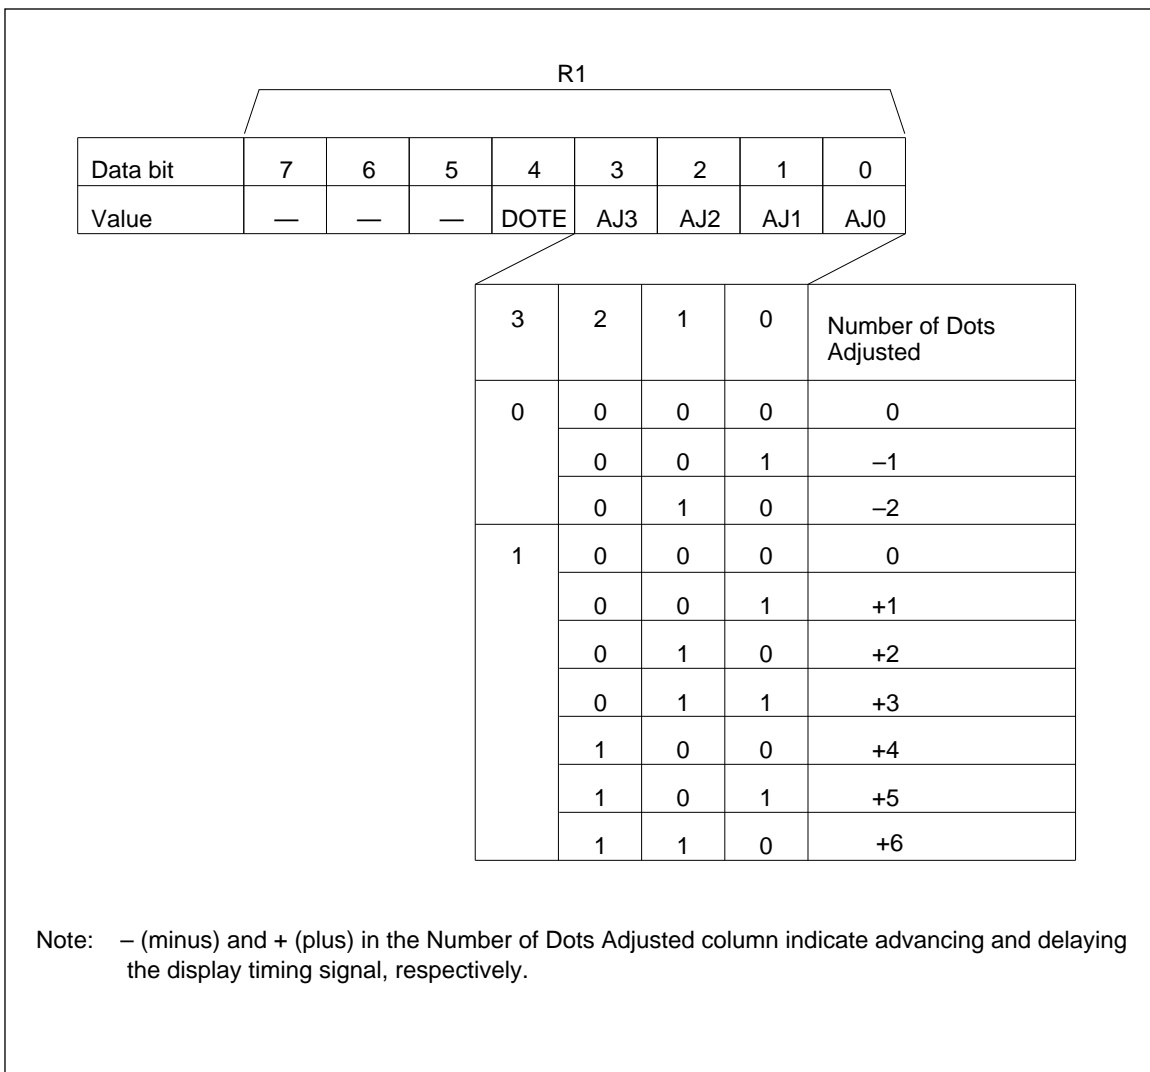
R1

| Data bit | 7 | 6 | 5 | 4 | 3 | 2 | 1 | 0 |
|---|---|---|---|---|---|---|---|---|
| Value | — | — | — | DOTE | AJ3 | AJ2 | AJ1 | AJ0 |

| 3 | 2 | 1 | 0 | Number of Dots Adjusted |
|---|---|---|---|---|
| 0 | 0 | 0 | 0 | 0 |
| | 0 | 0 | 1 | –1 |
| | 0 | 1 | 0 | –2 |
| 1 | 0 | 0 | 0 | 0 |
| | 0 | 0 | 1 | +1 |
| | 0 | 1 | 0 | +2 |
| | 0 | 1 | 1 | +3 |
| | 1 | 0 | 0 | +4 |
| | 1 | 0 | 1 | +5 |
| | 1 | 1 | 0 | +6 |

Note: – (minus) and + (plus) in the Number of Dots Adjusted column indicate advancing and delaying the display timing signal, respectively.